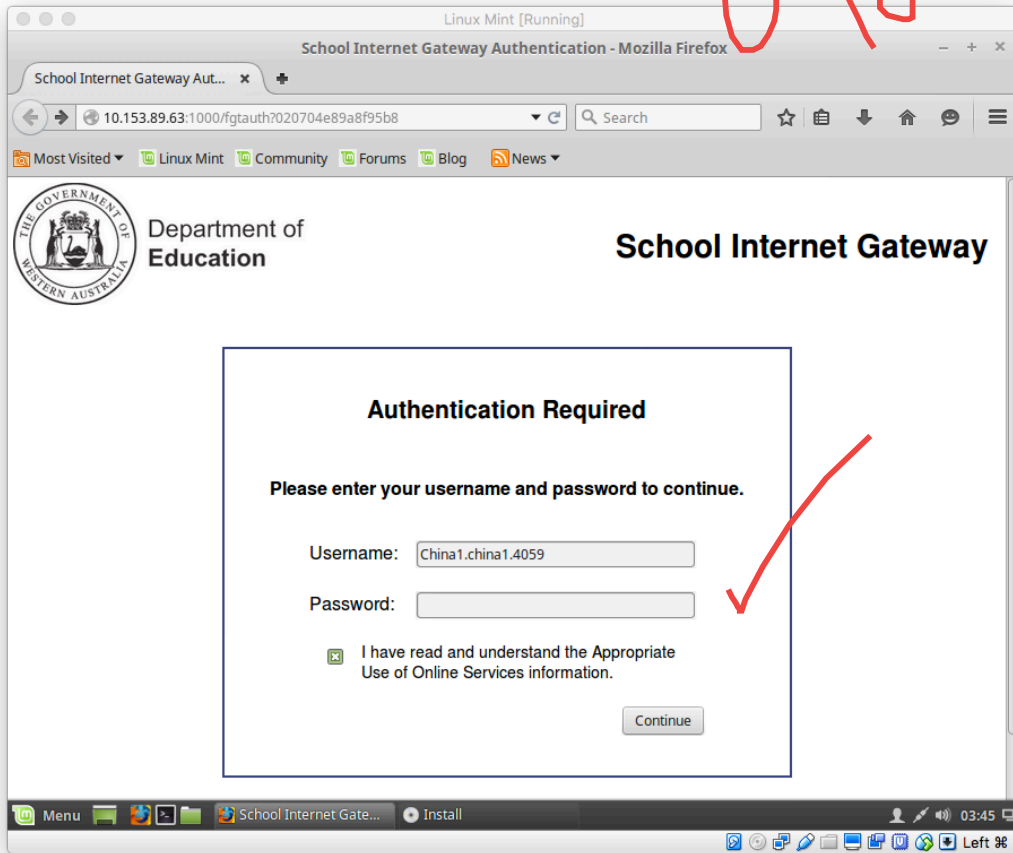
Linux Mint [Running]

School Internet Gateway Authentication - Mozilla Firefox

School Internet Gateway Aut... ×

10.153.89.63:1000/fgtauth?020704e89a8f95b8

Search

Most Visited ▾ Linux Mint Community Forums Blog News ▾

THE GOVERNMENT OF WESTERN AUSTRALIA

Department of Education

School Internet Gateway

Authentication Required

Please enter your username and password to continue.

Username: China1.china1.4059

Password:

I have read and understand the Appropriate Use of Online Services information.

Continue

Menu School Internet Gate... Install 03:45

Left ⌘